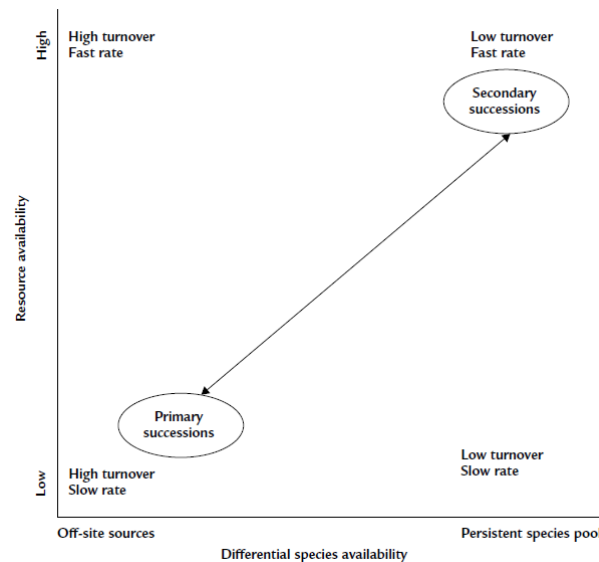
High

Resource availability

Low

High turnover
Fast rate

Low turnover
Fast rate

Secondary successions

Primary successions

High turnover
Slow rate

Low turnover
Slow rate

Off-site sources

Persistent species pool

Differential species availability